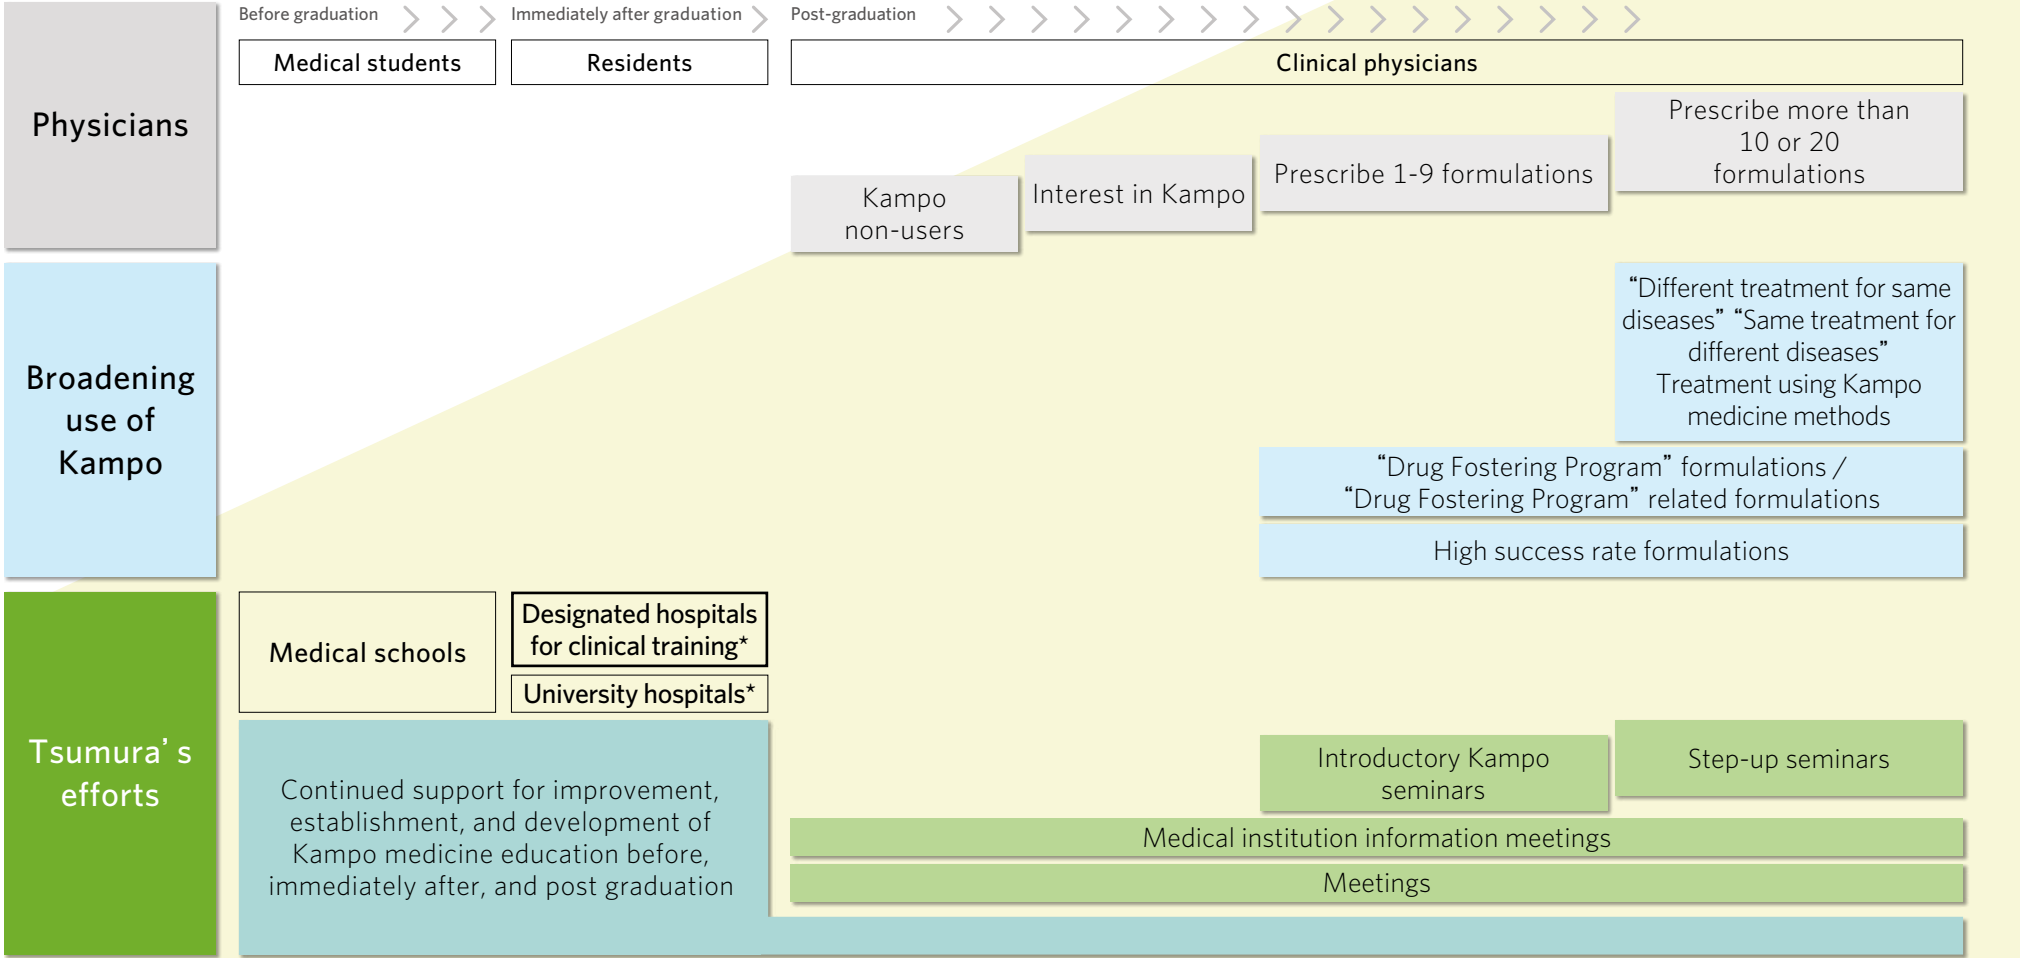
Before graduation

Immediately after graduation

Post-graduation

Physicians

Medical students

Residents

Clinical physicians

Kampo non-users

Interest in Kampo

Prescribe 1-9 formulations

Prescribe more than 10 or 20 formulations

Broadening use of Kampo

“Different treatment for same diseases” “Same treatment for different diseases” Treatment using Kampo medicine methods

“Drug Fostering Program” formulations / “Drug Fostering Program” related formulations

High success rate formulations

Tsumura’s efforts

Medical schools

Designated hospitals for clinical training*

University hospitals*

Continued support for improvement, establishment, and development of Kampo medicine education before, immediately after, and post graduation

Introductory Kampo seminars

Step-up seminars

Medical institution information meetings

Meetings